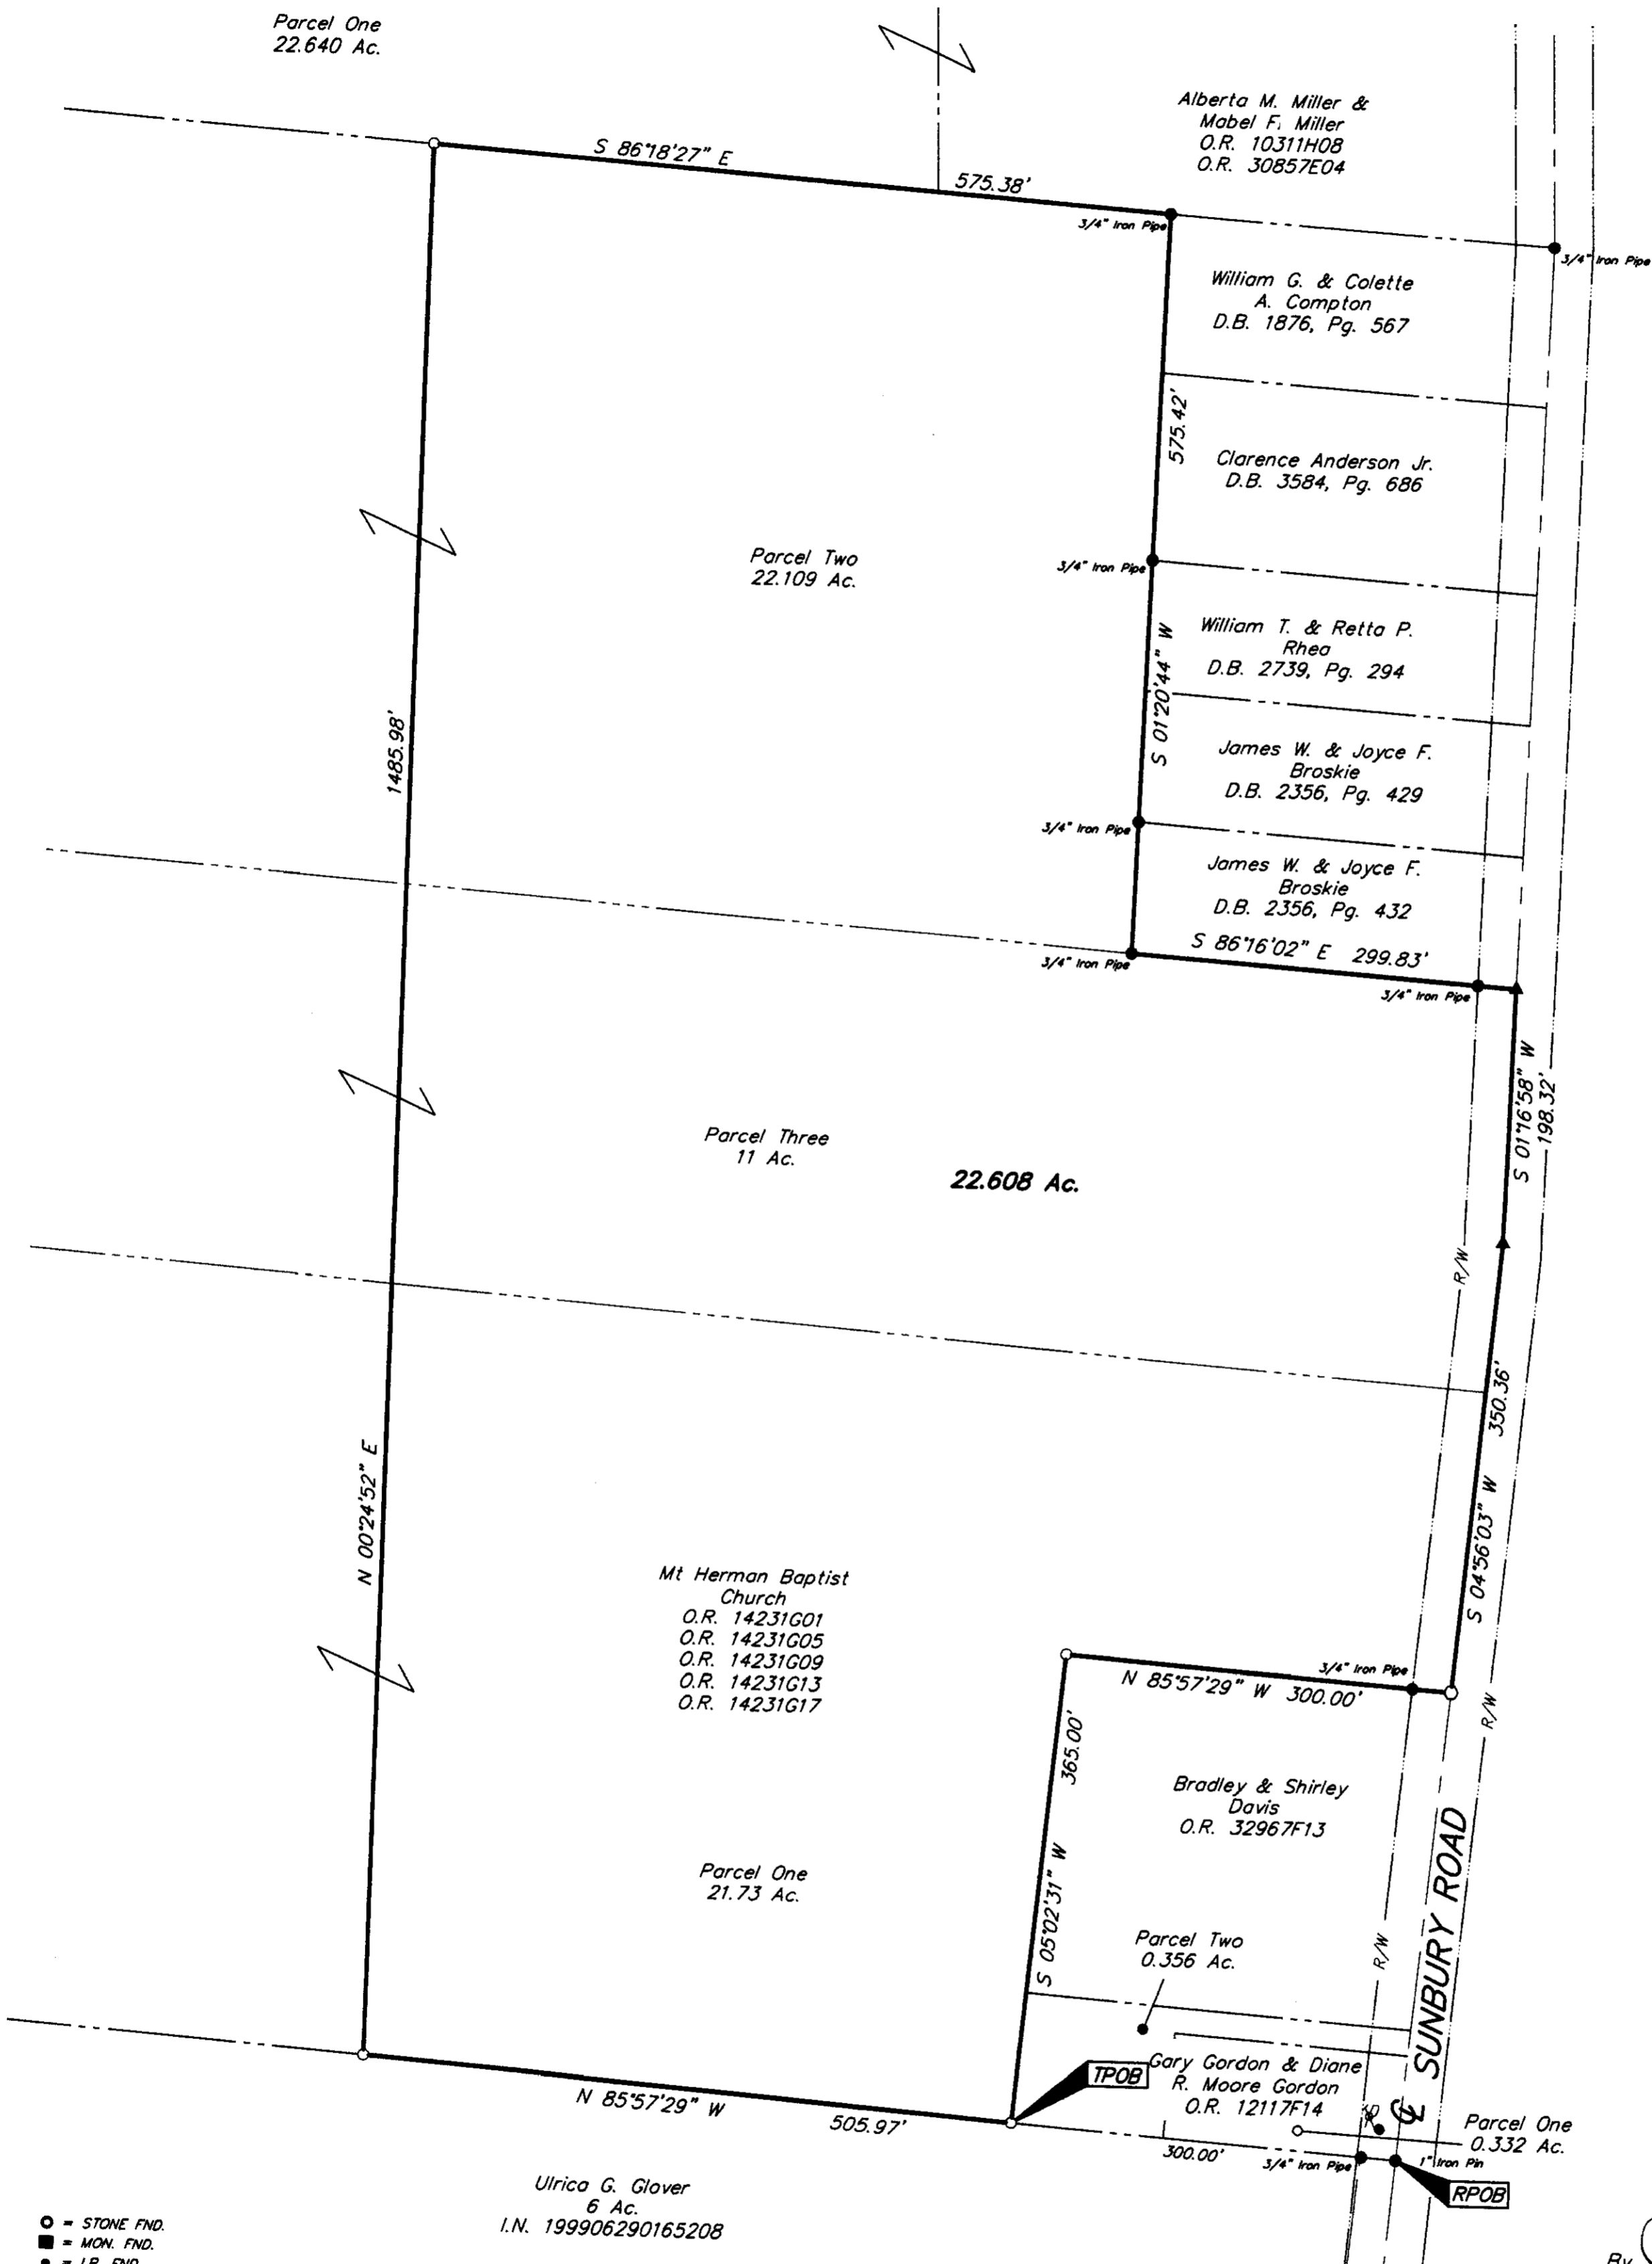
Parcel One
22.640 Ac.

Alberta M. Miller &
Mabel F. Miller
O.R. 10311H08
O.R. 30857E04

S 86°18'27" E
575.38'

3/4" Iron Pipe

3/4" Iron Pipe

William G. & Colette
A. Compton
D.B. 1876, Pg. 567

575.42'

Clarence Anderson Jr.
D.B. 3584, Pg. 686

Parcel Two
22.109 Ac.

3/4" Iron Pipe

S 01°20'44" W

William T. & Retta P.
Rhea
D.B. 2739, Pg. 294

James W. & Joyce F.
Broskie
D.B. 2356, Pg. 429

1485.98'

3/4" Iron Pipe

James W. & Joyce F.
Broskie
D.B. 2356, Pg. 432

S 86°16'02" E 299.83'

3/4" Iron Pipe

3/4" Iron Pipe

S 01°16'58" W
198.32'

Parcel Three
11 Ac.

22.608 Ac.

R/W

350.36'

N 00°24'52" E

S 04°56'03" W

Mt Herman Baptist
Church
O.R. 14231G01
O.R. 14231G05
O.R. 14231G09
O.R. 14231G13
O.R. 14231G17

3/4" Iron Pipe

N 85°57'29" W 300.00'

R/W

365.00'

Bradley & Shirley
Davis
O.R. 32967F13

S 05°02'31" W

Parcel One
21.73 Ac.

SUNBURY ROAD

Parcel Two
0.356 Ac.

R/W

TPOB

Gary Gordon & Diane
R. Moore Gordon
O.R. 12117F14

N 85°57'29" W

505.97'

Parcel One
0.332 Ac.

300.00'

3/4" Iron Pipe

1" Iron Pin

RPOB

Ulrica G. Glover
6 Ac.
I.N. 199906290165208

O = STONE FND.
■ = MON. FND.
● = I.P. FND.

By